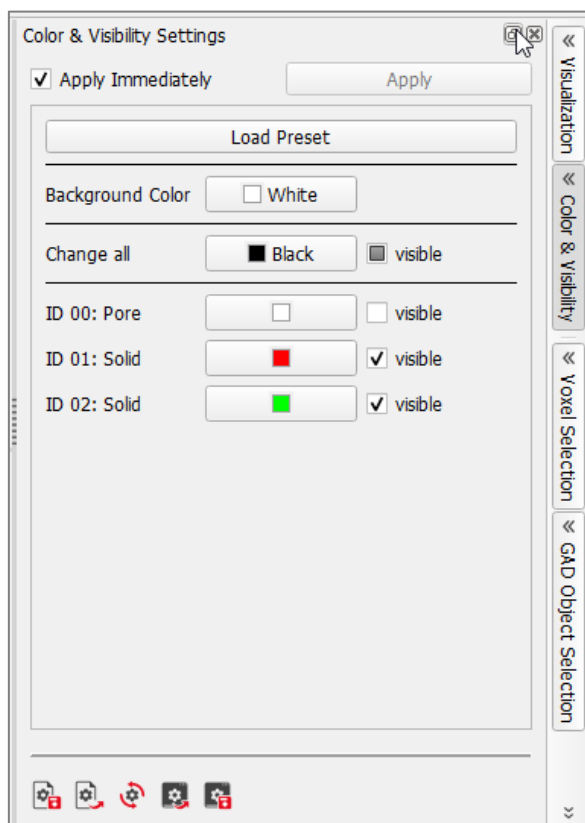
Color & Visibility Settings

Apply Immediately

Apply

Load Preset

Background Color White

Change all Black visible

ID 00: Pore visible

ID 01: Solid visible

ID 02: Solid visible

Visualization

Color & Visibility

Voxel Selection

GAD Object Selection